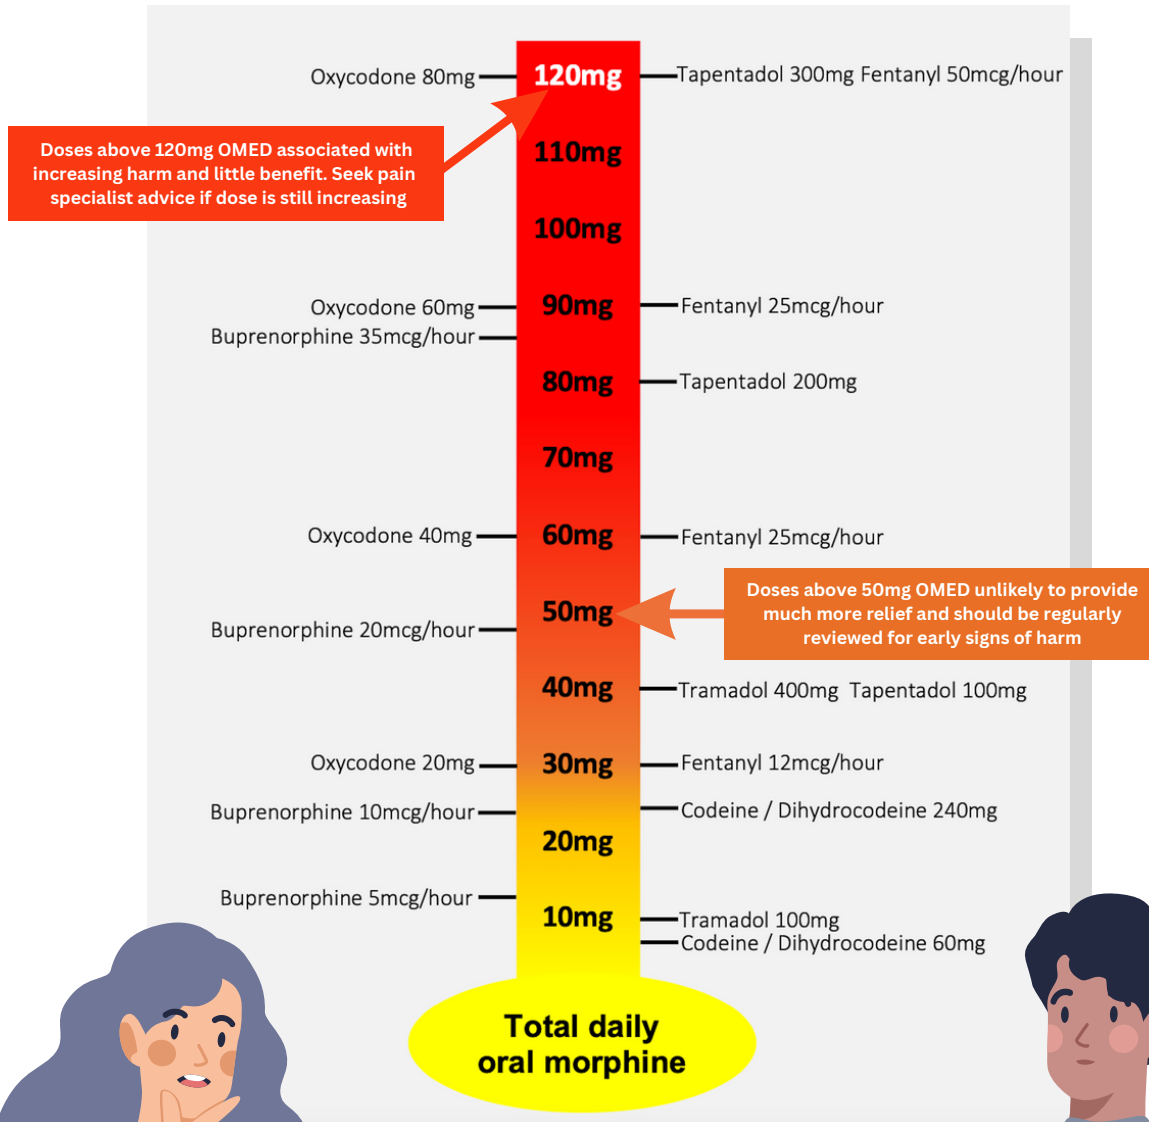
Oxycodone 80mg
120mg
Tapentadol 300mg Fentanyl 50mcg/hour

Doses above 120mg OMED associated with increasing harm and little benefit. Seek pain specialist advice if dose is still increasing

110mg

100mg

Oxycodone 60mg
90mg
Fentanyl 25mcg/hour
Buprenorphine 35mcg/hour

80mg
Tapentadol 200mg

70mg

Oxycodone 40mg
60mg
Fentanyl 25mcg/hour

Doses above 50mg OMED unlikely to provide much more relief and should be regularly reviewed for early signs of harm

Buprenorphine 20mcg/hour
50mg

40mg
Tramadol 400mg Tapentadol 100mg

Oxycodone 20mg
30mg
Fentanyl 12mcg/hour
Buprenorphine 10mcg/hour
Codeine / Dihydrocodeine 240mg

20mg

Buprenorphine 5mcg/hour
10mg
Tramadol 100mg
Codeine / Dihydrocodeine 60mg

Total daily oral morphine